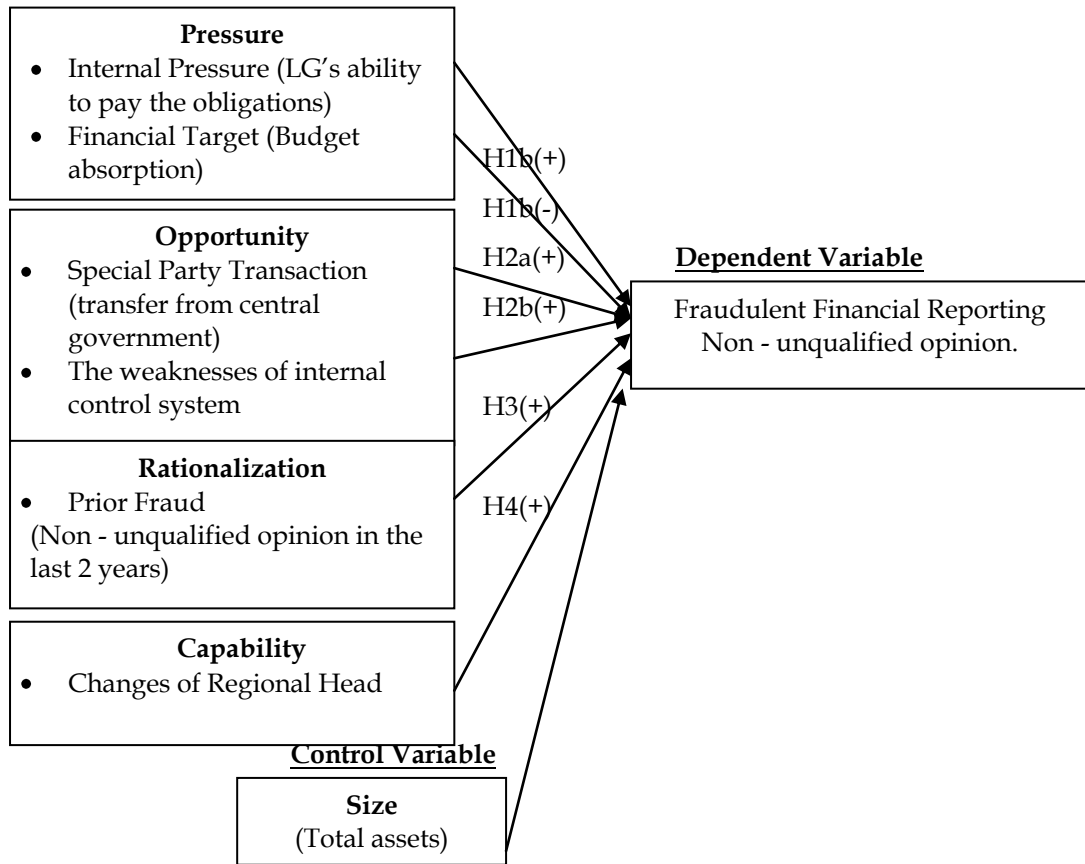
**Pressure**
- Internal Pressure (LG's ability to pay the obligations)
- Financial Target (Budget absorption)

**Opportunity**
- Special Party Transaction (transfer from central government)
- The weaknesses of internal control system

**Rationalization**
- Prior Fraud

(Non - unqualified opinion in the last 2 years)

**Capability**
- Changes of Regional Head

H1b(+)

H1b(-)

H2a(+)

H2b(+)

H3(+)

H4(+)

**Dependent Variable**

Fraudulent Financial Reporting
Non - unqualified opinion.

**Control Variable**

**Size**
(Total assets)